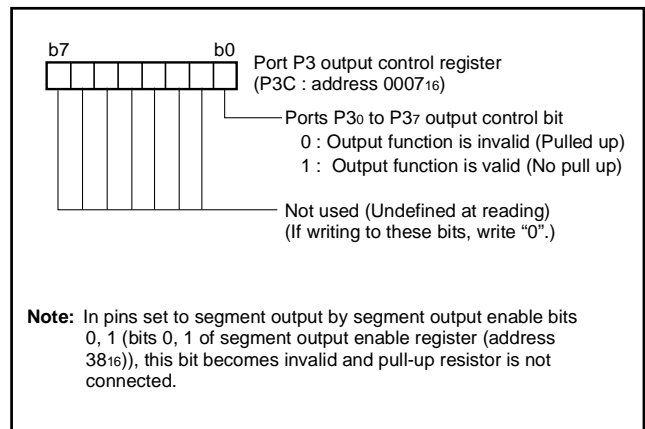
b7 b0

Port P3 output control register (P3C : address $0007_{16}$)

Ports $P3_0$ to $P3_7$ output control bit
0 : Output function is invalid (Pulled up)
1 : Output function is valid (No pull up)

Not used (Undefined at reading)
(If writing to these bits, write "0".)

Note: In pins set to segment output by segment output enable bits 0, 1 (bits 0, 1 of segment output enable register (address $38_{16}$)), this bit becomes invalid and pull-up resistor is not connected.